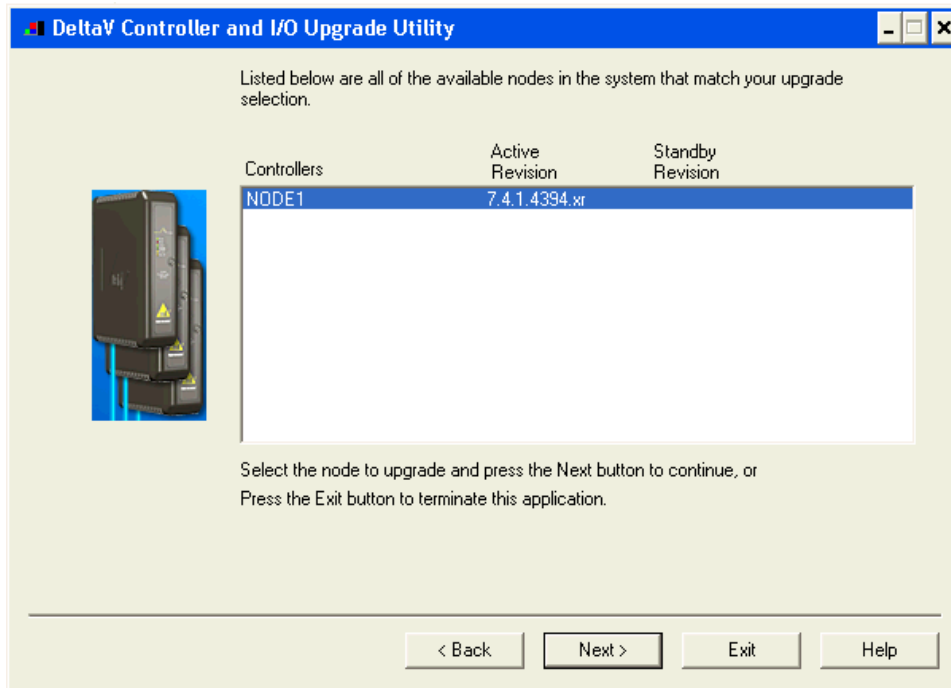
DeltaV Controller and I/O Upgrade Utility

Listed below are all of the available nodes in the system that match your upgrade selection.

| Controllers | Active Revision | Standby Revision |
|---|---|---|
| NODE1 | 7.4.1.4394.xr | |

Select the node to upgrade and press the Next button to continue, or
Press the Exit button to terminate this application.

< Back
Next >
Exit
Help